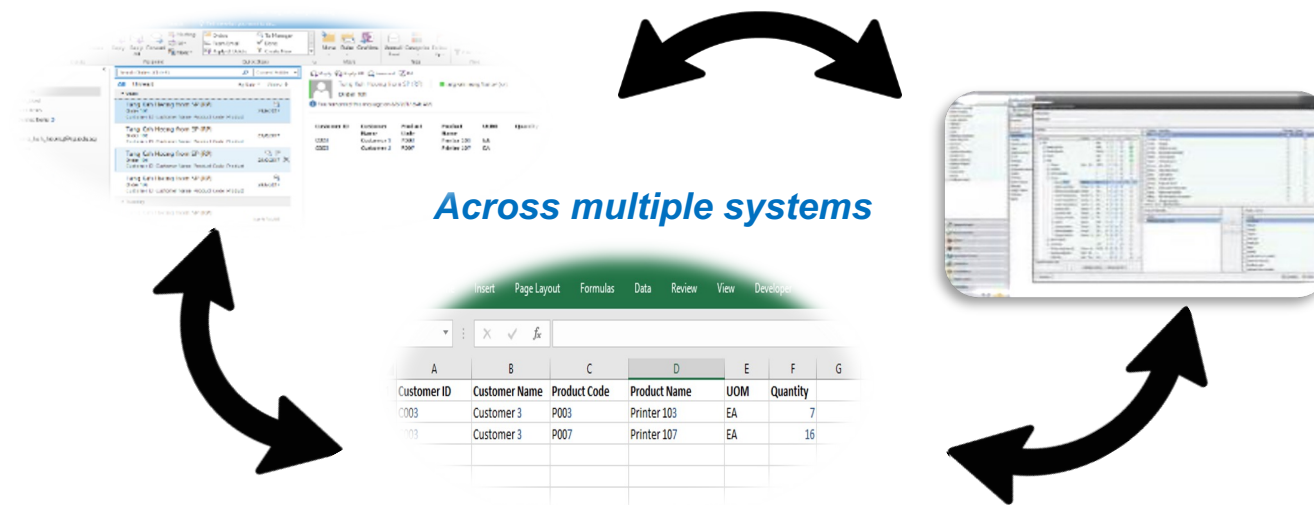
Across multiple systems

Insert Page Layout Formulas Data Review View Developer

$f_x$

| A | B | C | D | E | F | G |
|---|---|---|---|---|---|---|
| Customer ID | Customer Name | Product Code | Product Name | UOM | Quantity | |
| C003 | Customer 3 | P003 | Printer 103 | EA | 7 | |
| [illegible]03 | Customer 3 | P007 | Printer 107 | EA | 16 | |

| Customer ID | Customer Name | Product Code | Product Name | UOM | Quantity |
|---|---|---|---|---|---|
| C003 | Customer 3 | P003 | Printer 103 | EA | |
| C003 | Customer 3 | P007 | Printer 107 | EA | |